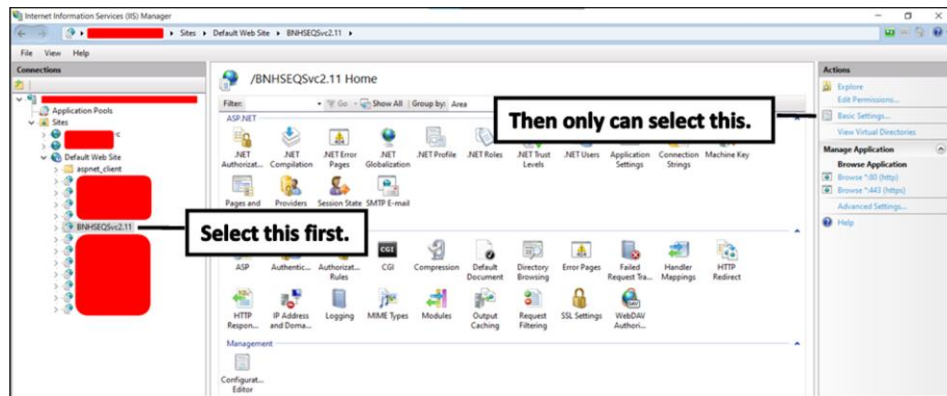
Internet Information Services (IIS) Manager

▸ Sites ▸ Default Web Site ▸ BNHSEQSvc2.11 ▸

File View Help

Connections

Application Pools
Sites
Default Web Site
aspnet_client
BNHSEQSvc2.11

/BNHSEQSvc2.11 Home

Filter: Go Show All | Group by: Area

ASP.NET

.NET Authorizat... .NET Compilation .NET Error Pages .NET Globalization .NET Profile .NET Roles .NET Trust Levels .NET Users Application Settings Connection Strings Machine Key

Pages and Providers Session State SMTP E-mail

ASP Authentic... Authorizat... Rules CGI Compression Default Document Directory Browsing Error Pages Failed Request Tra... Handler Mappings HTTP Redirect

HTTP Respon... IP Address and Doma... Logging MIME Types Modules Output Caching Request Filtering SSL Settings WebDAV Authori...

Management

Configurat... Editor

Then only can select this.

Select this first.

Actions

Explore
Edit Permissions...
Basic Settings...
View Virtual Directories

Manage Application
Browse Application
Browse *:80 (http)
Browse *:443 (https)
Advanced Settings...

Help